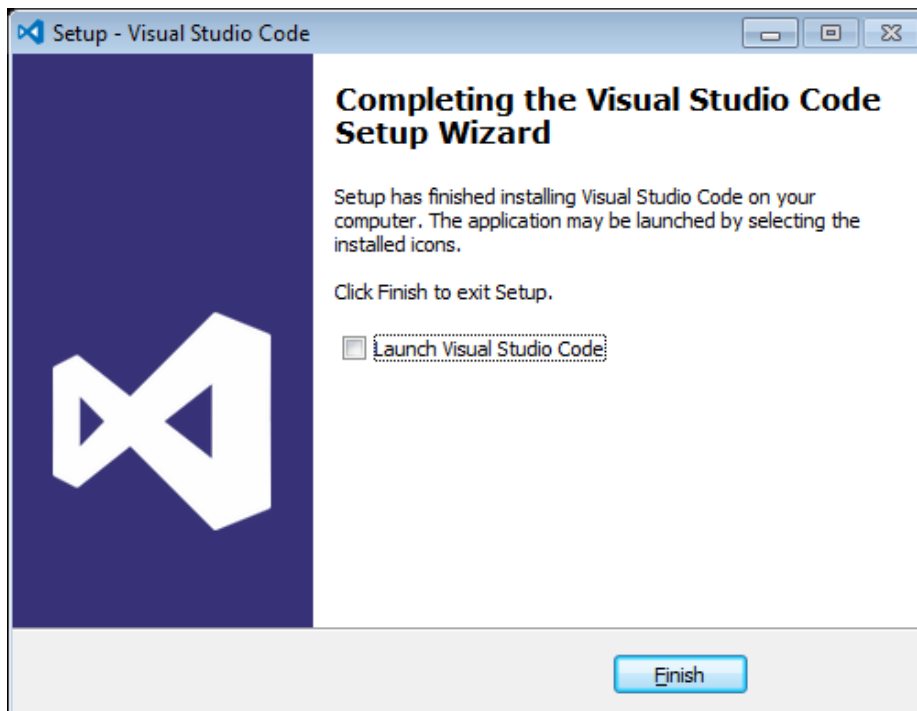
Setup - Visual Studio Code

Completing the Visual Studio Code Setup Wizard

Setup has finished installing Visual Studio Code on your computer. The application may be launched by selecting the installed icons.

Click Finish to exit Setup.

Launch Visual Studio Code

Finish